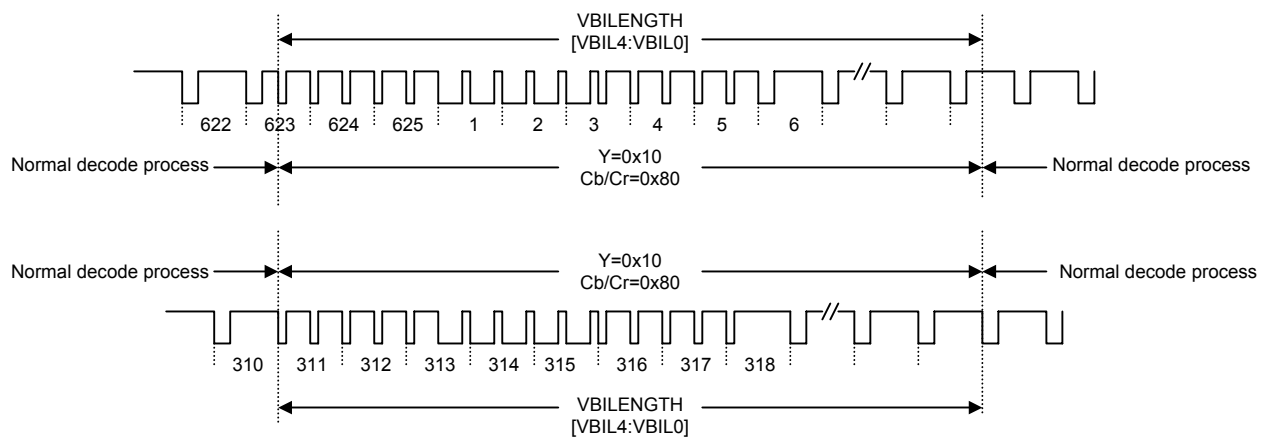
VBILENGTH
[VBIL4:VBIL0]

622 623 624 625 1 2 3 4 5 6

Normal decode process

Y=0x10
Cb/Cr=0x80

Normal decode process

Normal decode process

Y=0x10
Cb/Cr=0x80

Normal decode process

310 311 312 313 314 315 316 317 318

VBILENGTH
[VBIL4:VBIL0]